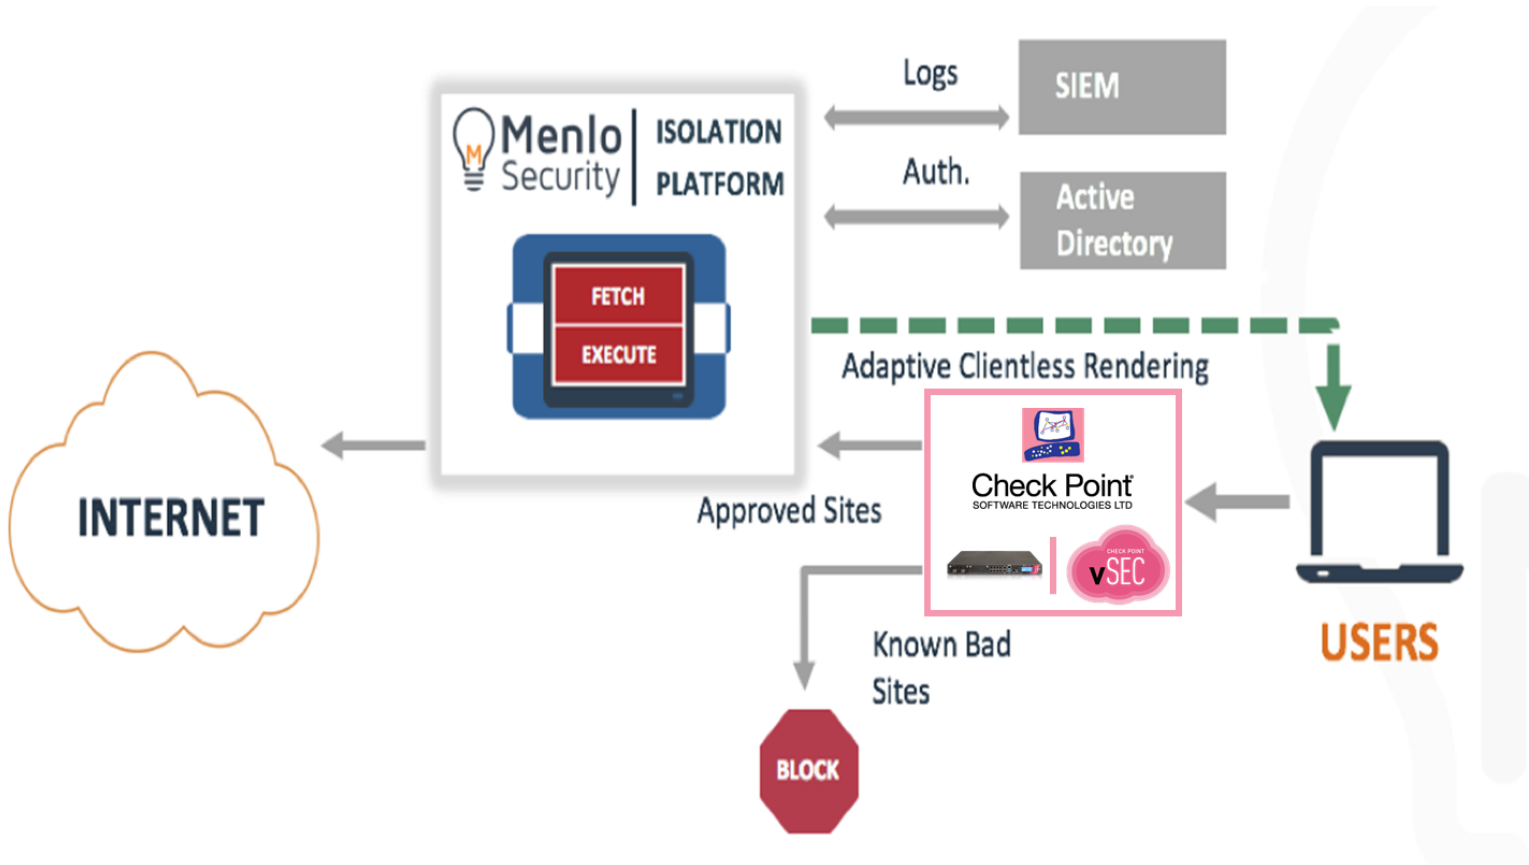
Menlo Security

ISOLATION PLATFORM

FETCH

EXECUTE

Logs

SIEM

Auth.

Active Directory

Adaptive Clientless Rendering

INTERNET

Approved Sites

Check Point
SOFTWARE TECHNOLOGIES LTD

CHECK POINT
vSEC

USERS

Known Bad Sites

BLOCK